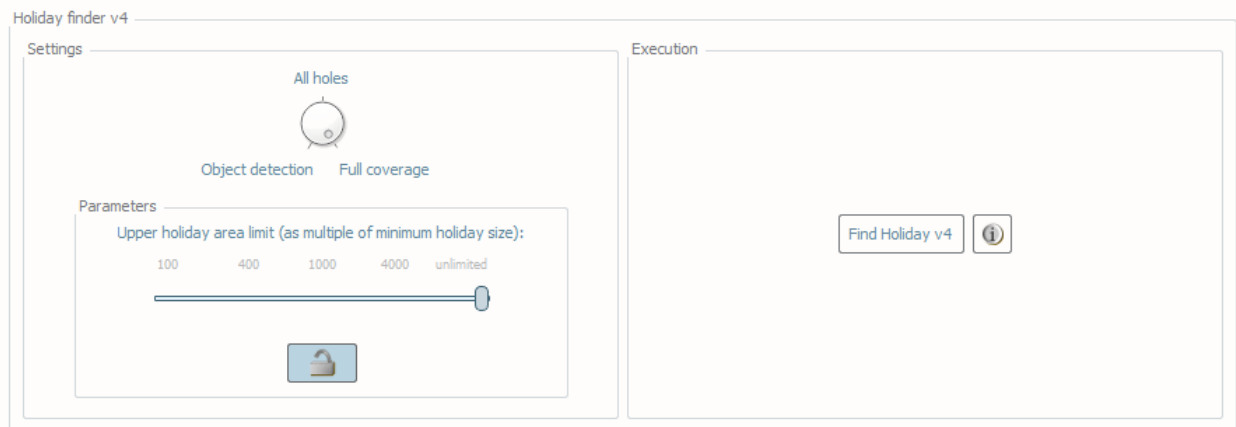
Holiday finder v4

Settings

All holes

Object detection Full coverage

Parameters

Upper holiday area limit (as multiple of minimum holiday size):

100 400 1000 4000 unlimited

Execution

Find Holiday v4